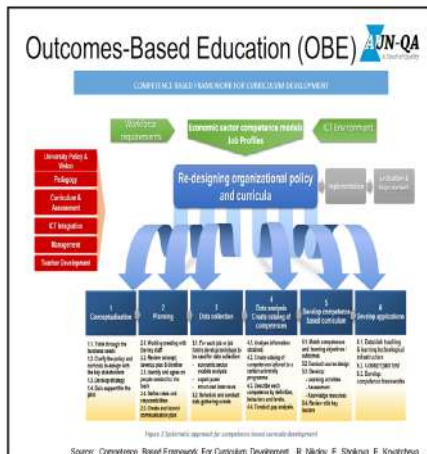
Outcomes-Based Education (OBE)

AUN-QA

COMPETENCE BASED FRAMEWORK FOR CURRICULUM DEVELOPMENT

Workforce requirements

Economic sector competence models Job Profiles

ICT Environment

University Policy & Vision

Pedagogy

Curriculum & Assessment

ICT Integration

Management

Teacher Development

Re-designing organizational policy and curricula

Implementation

Evaluation & Improvement

1 Conceptualisation

2 Planning

3 Data collection

4 Data analysis Create catalog of competences

5 Develop competence based curriculum

6 Develop applications

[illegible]

Figure 2 Systematic approach for competence based curricula development

Source: Competence Based Framework For Curriculum Development, R. Nikolov, E. Stoikova, E. Kovatcheva